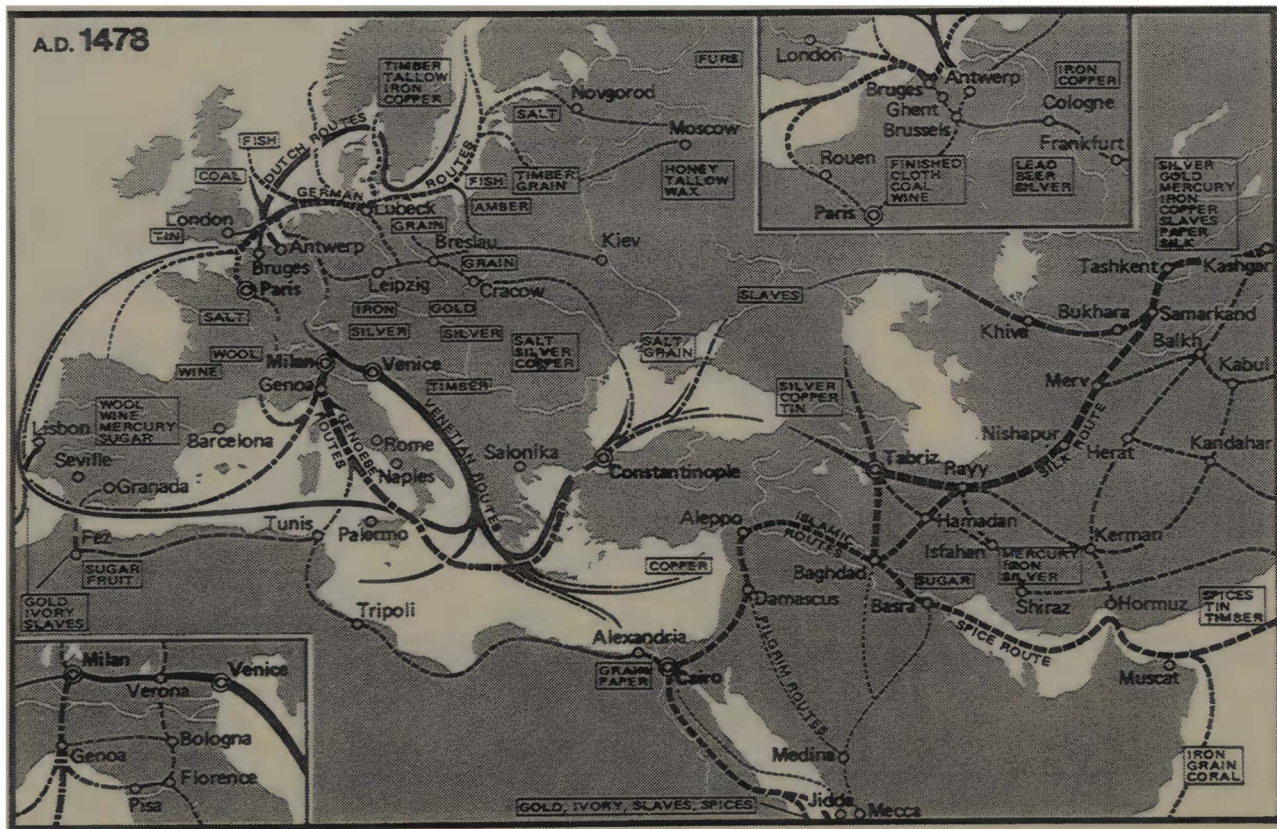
A.D. 1478

TIMBER TALLOW IRON COPPER

FURS

Novgorod

SALT

Moscow

FISH

DUTCH ROUTES

COAL

GERMAN ROUTES

FISH

TIMBER GRAIN

HONEY TALLOW WAX

Lubeck

AMBER

London

TIN

GRAIN

Breslau

Kiev

Antwerp

Bruges

Paris

Leipzig

GRAIN

Cracow

IRON

GOLD

SALT

SILVER

SILVER

SALT SILVER COPPER

SLAVES

WOOL

WINE

Milan

Venice

Genoa

TIMBER

SALT GRAIN

WOOL WINE MERCURY SUGAR

GENOESE ROUTES

VENETIAN ROUTES

Lisbon

Barcelona

Rome

Naples

Salonika

Constantinople

SILVER COPPER TIN

Seville

Granada

Tunis

Palermo

Fez

SUGAR FRUIT

GOLD IVORY SLAVES

Tripoli

COPPER

Alexandria

GRAIN PAPER

Cairo

Aleppo

ISLAMIC ROUTES

Damascus

PILGRIM ROUTES

Medina

Jidda

Mecca

GOLD, IVORY, SLAVES, SPICES

Baghdad

Basra

SUGAR

SPICE ROUTE

Tabriz

Rayy

Hamadan

Isfahan

MERCURY IRON SILVER

Shiraz

Hormuz

Kerman

Nishapur

Herat

Kandahar

SILK ROUTE

Merv

Balkh

Kabul

Khiva

Bukhara

Samarkand

Tashkent

Kashgar

SILVER GOLD MERCURY IRON COPPER SLAVES PAPER SILK

SPICES TIN TIMBER

Muscat

IRON GRAIN CORAL

London

Antwerp

IRON COPPER

Bruges

Ghent

Brussels

Cologne

Frankfurt

Rouen

FINISHED CLOTH COAL WINE

LEAD BEER SILVER

Paris

Milan

Verona

Venice

Genoa

Bologna

Florence

Pisa